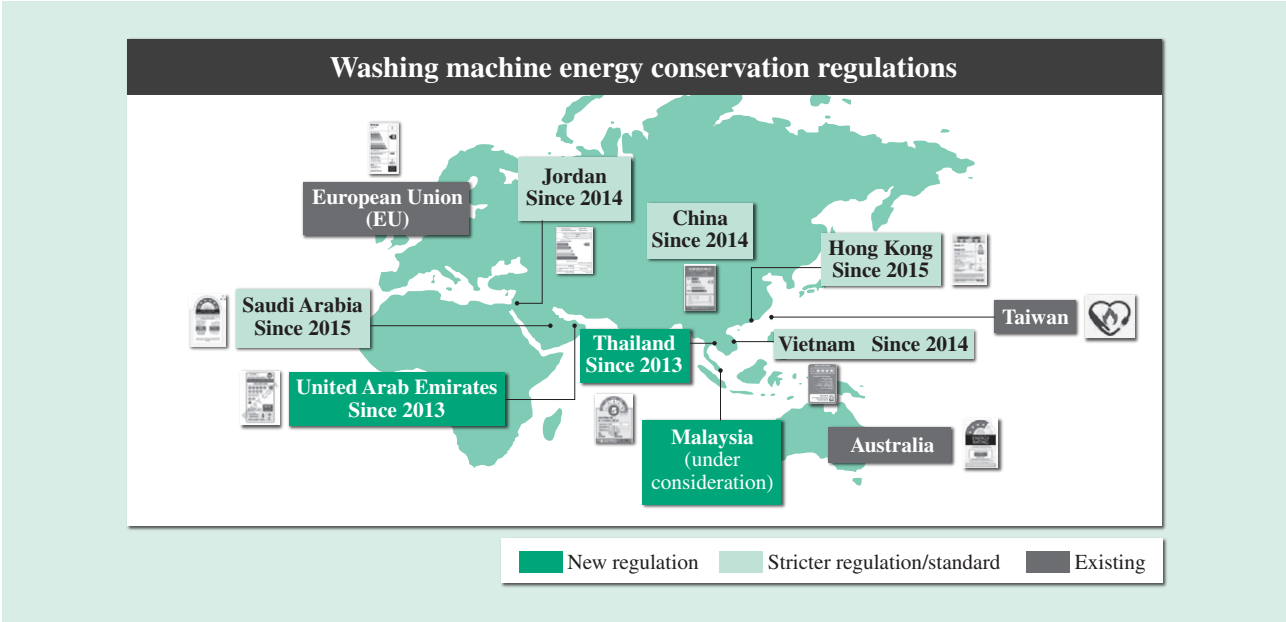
Washing machine energy conservation regulations

European Union (EU)

Jordan Since 2014

China Since 2014

Hong Kong Since 2015

Saudi Arabia Since 2015

Taiwan

Thailand Since 2013

Vietnam Since 2014

United Arab Emirates Since 2013

Malaysia (under consideration)

Australia

New regulation

Stricter regulation/standard

Existing